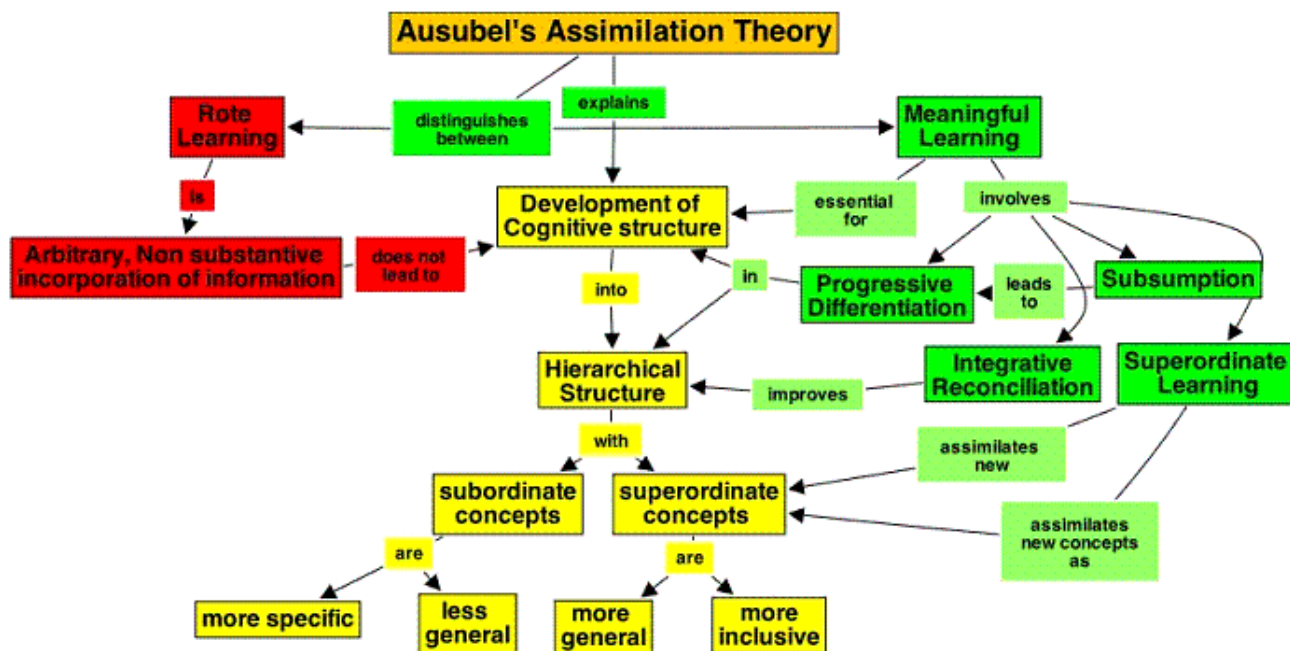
Ausubel's Assimilation Theory

distinguishes between

explains

Rote Learning

Meaningful Learning

is

Development of Cognitive structure

essential for

involves

Arbitrary, Non substantive incorporation of information

does not lead to

in

Progressive Differentiation

leads to

Subsumption

into

Hierarchical Structure

improves

Integrative Reconciliation

Superordinate Learning

with

assimilates new

subordinate concepts

superordinate concepts

assimilates new concepts as

are

are

more specific

less general

more general

more inclusive